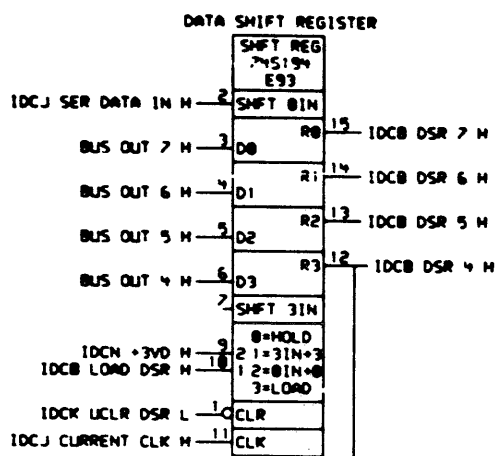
DATA SHIFT REGISTER

SHFT REG
74S194
E93

IDCJ SER DATA IN H 2 SHFT 0IN

BUS OUT 7 H 3 D0

BUS OUT 6 H 4 D1

BUS OUT 5 H 5 D2

BUS OUT 4 H 6 D3

7 SHFT 3IN

R0 15 IDCB DSR 7 H

R1 14 IDCB DSR 6 H

R2 13 IDCB DSR 5 H

R3 12 IDCB DSR 4 H

0=HOLD
1=3IN+3
2=0IN+0
3=LOAD

IDCN +3VD H 9 2

IDCB LOAD DSR H 10 1

IDCK UCLR DSR L 1 CLR

IDCJ CURRENT CLK H 11 CLK